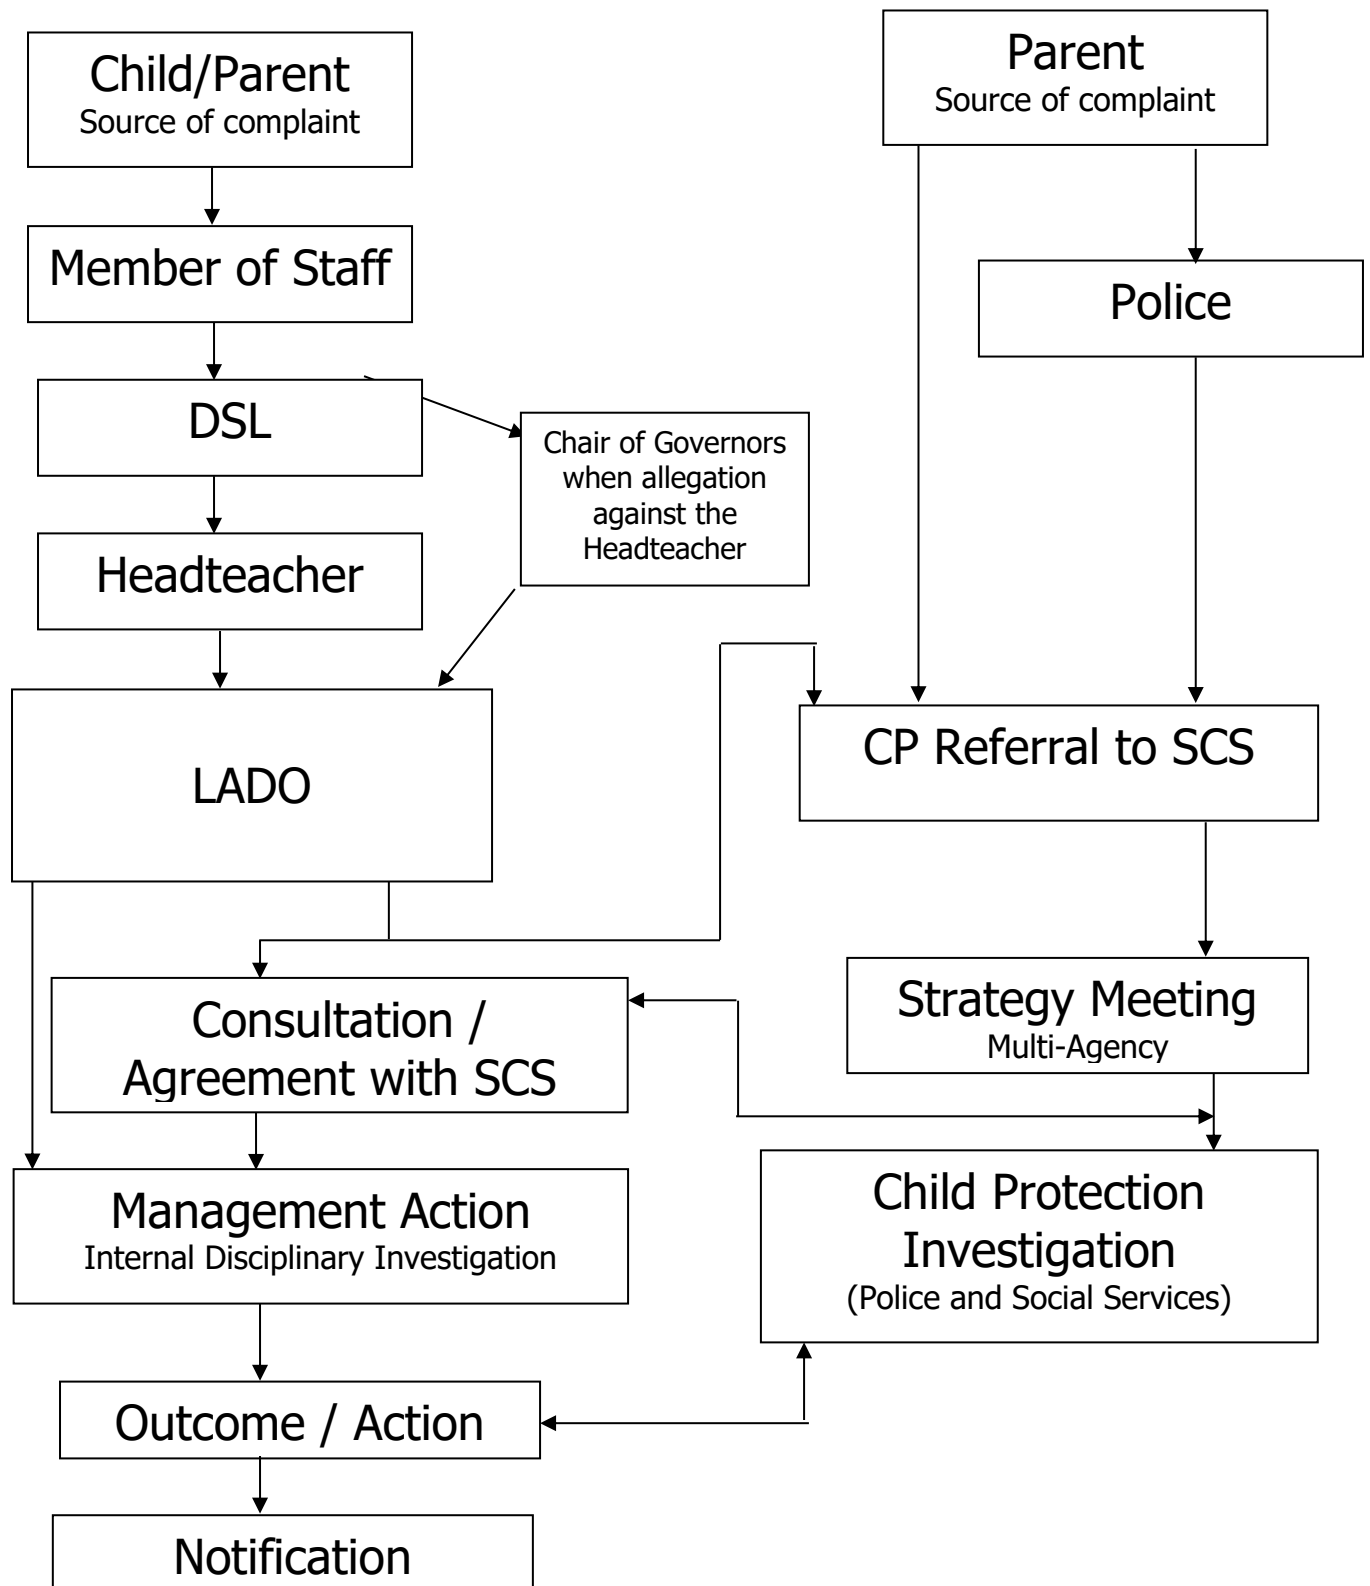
Child/Parent
Source of complaint

Member of Staff

DSL

Chair of Governors when allegation against the Headteacher

Headteacher

LADO

Parent
Source of complaint

Police

CP Referral to SCS

Consultation / Agreement with SCS

Strategy Meeting
Multi-Agency

Management Action
Internal Disciplinary Investigation

Child Protection Investigation
(Police and Social Services)

Outcome / Action

Notification